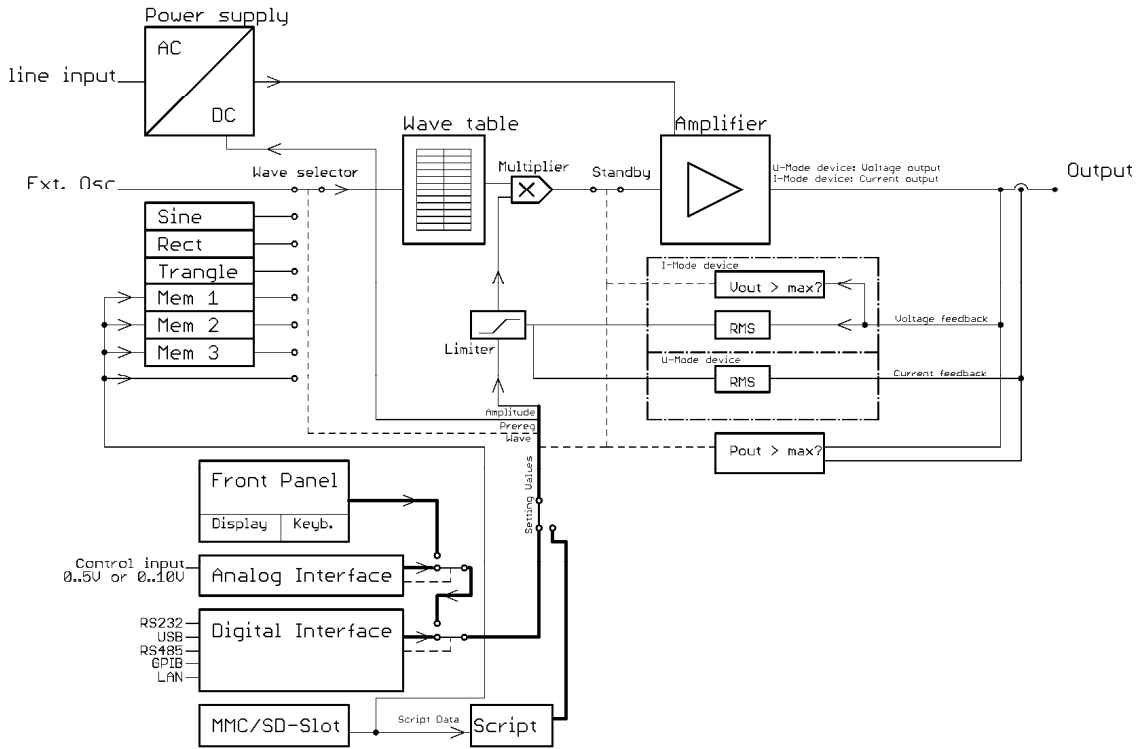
Power supply
AC
DC
line input
Wave table
Amplifier
Ext. Osc
Wave selector
Multiplier
Standby
U-Mode device: Voltage output
I-Mode device: Current output
Output
Sine
Rect
Trangle
Mem 1
Mem 2
Mem 3
I-Mode device
Vout > max?
RMS
Voltage feedback
Limiter
U-Mode device
RMS
Current feedback
Amplitude
Prereq
Wave
Pout > max?
Setting Values
Front Panel
Display
Keyb.
Control input
0..5V or 0..10V
Analog Interface
RS232
USB
RS485
GPIB
LAN
Digital Interface
MMC/SD-Slot
Script Data
Script